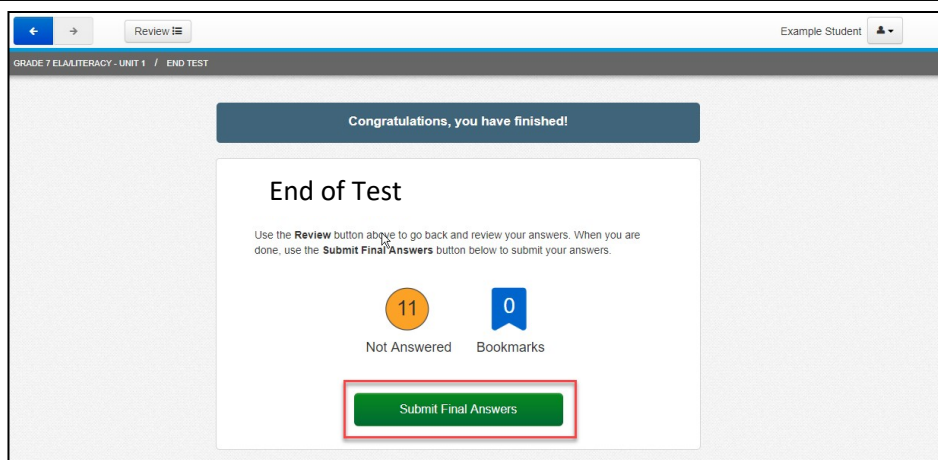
Review

Example Student

GRADE 7 ELA/LITERACY - UNIT 1 / END TEST

Congratulations, you have finished!

End of Test

Use the **Review** button above to go back and review your answers. When you are done, use the **Submit Final Answers** button below to submit your answers.

11
Not Answered

0
Bookmarks

Submit Final Answers